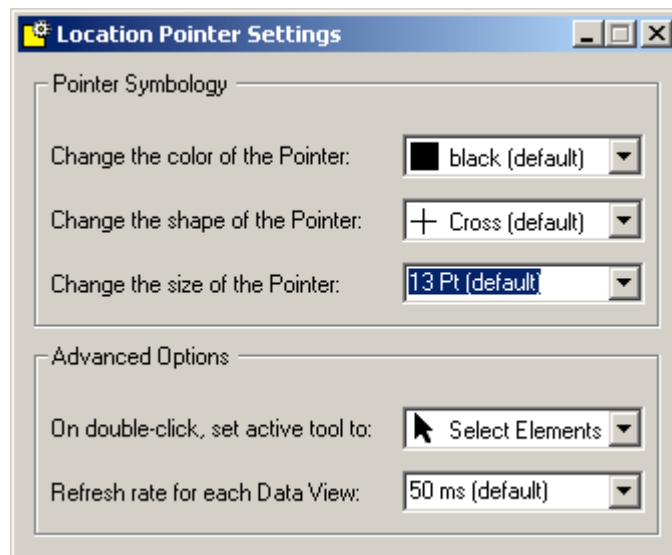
Location Pointer Settings

Pointer Symbology

Change the color of the Pointer: black (default)

Change the shape of the Pointer: Cross (default)

Change the size of the Pointer: 13 Pt (default)

Advanced Options

On double-click, set active tool to: Select Elements

Refresh rate for each Data View: 50 ms (default)